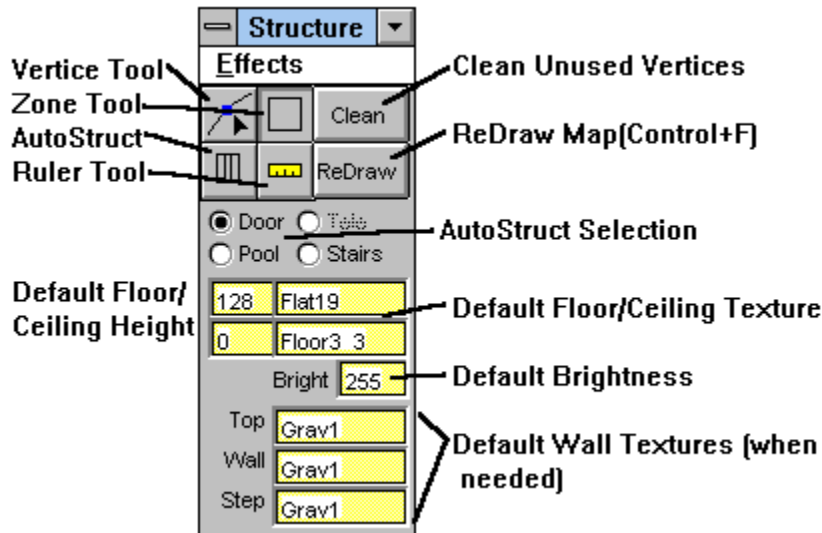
Structure

Effects

Vertice Tool

Zone Tool

AutoStruct

Ruler Tool

Clean Unused Vertices

Clean

ReDraw Map(Control+F)

ReDraw

Door

Tele

Pool

Stairs

AutoStruct Selection

Default Floor/ Ceiling Height

128

Flat19

0

Floor3_3

Default Floor/Ceiling Texture

Bright

255

Default Brightness

Top

Grav1

Wall

Grav1

Step

Grav1

Default Wall Textures (when needed)